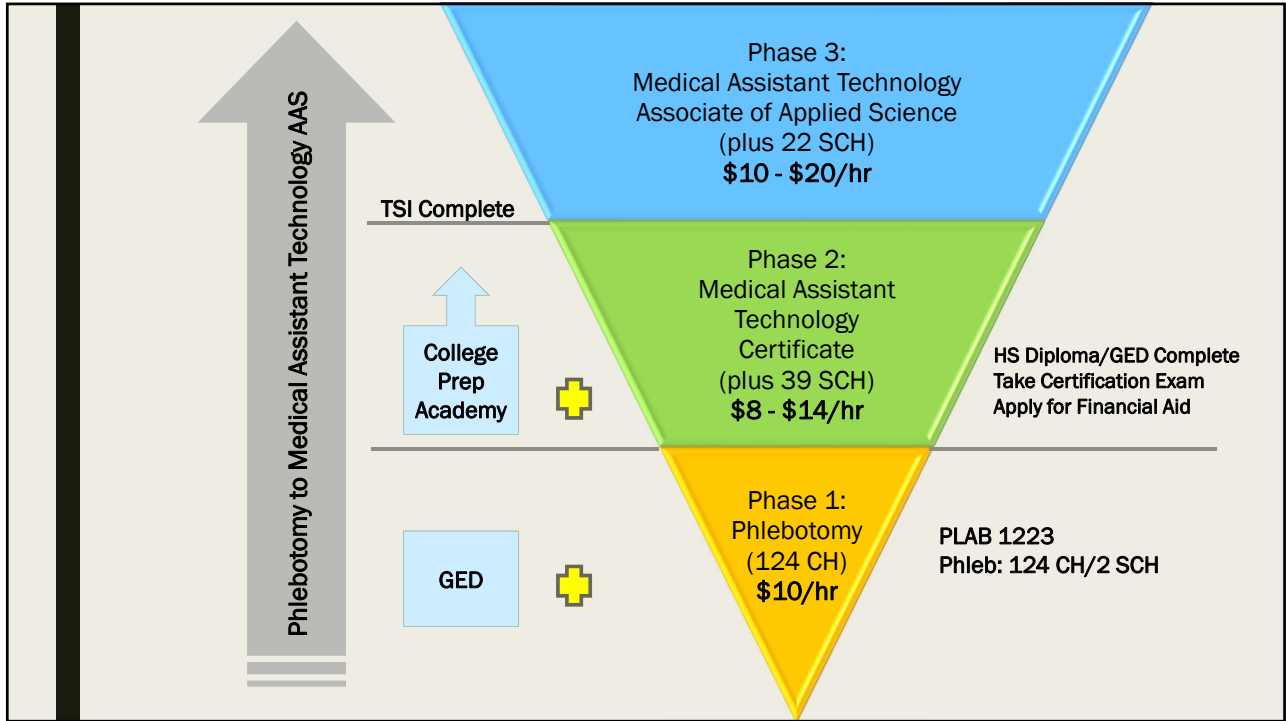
Phlebotomy to Medical Assistant Technology AAS

Phase 3:
Medical Assistant Technology
Associate of Applied Science
(plus 22 SCH)
$10 - $20/hr

TSI Complete

Phase 2:
Medical Assistant Technology Certificate
(plus 39 SCH)
$8 - $14/hr

College Prep Academy

HS Diploma/GED Complete
Take Certification Exam
Apply for Financial Aid

Phase 1:
Phlebotomy
(124 CH)
$10/hr

GED

PLAB 1223
Phleb: 124 CH/2 SCH